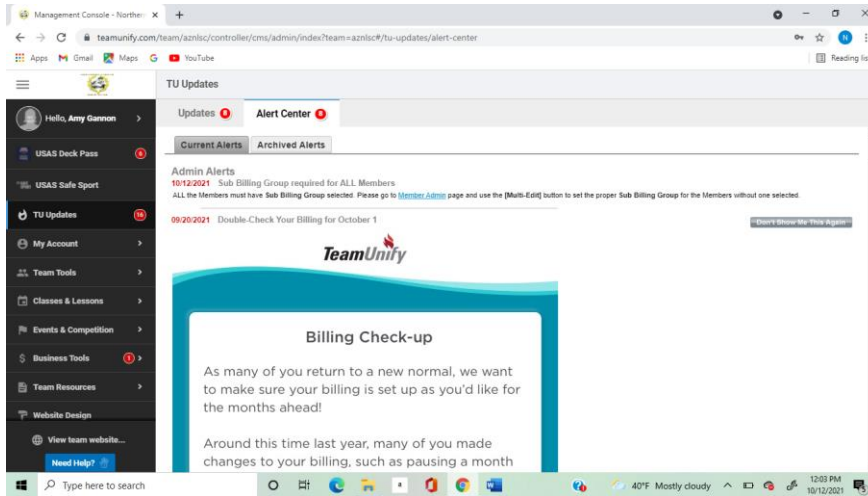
Management Console - Northe ×
+
teamunify.com/team/aznlsc/controller/cms/admin/index?team=aznlsc#/tu-updates/alert-center
Apps Gmail Maps G YouTube
Reading lis
TU Updates
Hello, Amy Gannon
USAS Deck Pass 6
USAS Safe Sport
TU Updates 16
My Account
Team Tools
Classes & Lessons
Events & Competition
Business Tools 1
Team Resources
Website Design
View team website...
Need Help?
Updates 8
Alert Center 8
Current Alerts
Archived Alerts
Admin Alerts
10/12/2021 Sub Billing Group required for ALL Members
ALL the Members must have Sub Billing Group selected. Please go to Member Admin page and use the [Multi-Edit] button to set the proper Sub Billing Group for the Members without one selected.
09/20/2021 Double-Check Your Billing for October 1
Don't Show Me This Again
TeamUnify
Billing Check-up
As many of you return to a new normal, we want to make sure your billing is set up as you'd like for the months ahead!

Around this time last year, many of you made changes to your billing, such as pausing a month
Type here to search
40°F Mostly cloudy
12:03 PM
10/12/2021